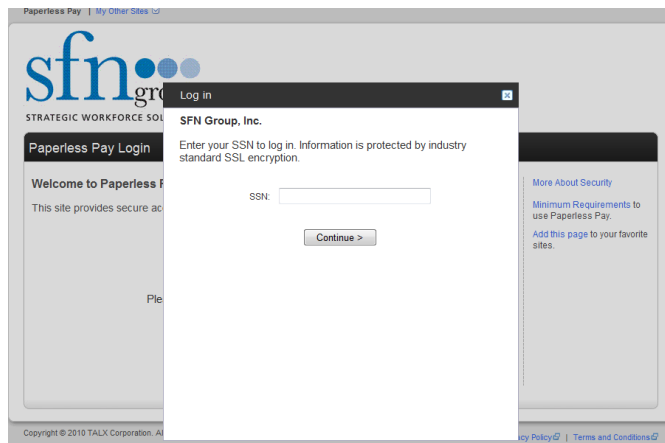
Paperless Pay | My Other Sites

sfn gro

STRATEGIC WORKFORCE SOL

Paperless Pay Login

Welcome to Paperless P

This site provides secure ac

Ple

Log in

SFN Group, Inc.

Enter your SSN to log in. Information is protected by industry standard SSL encryption.

SSN:

Continue >

More About Security

Minimum Requirements to use Paperless Pay.

Add this page to your favorite sites.

Copyright © 2010 TALX Corporation. A

acy Policy | Terms and Conditions